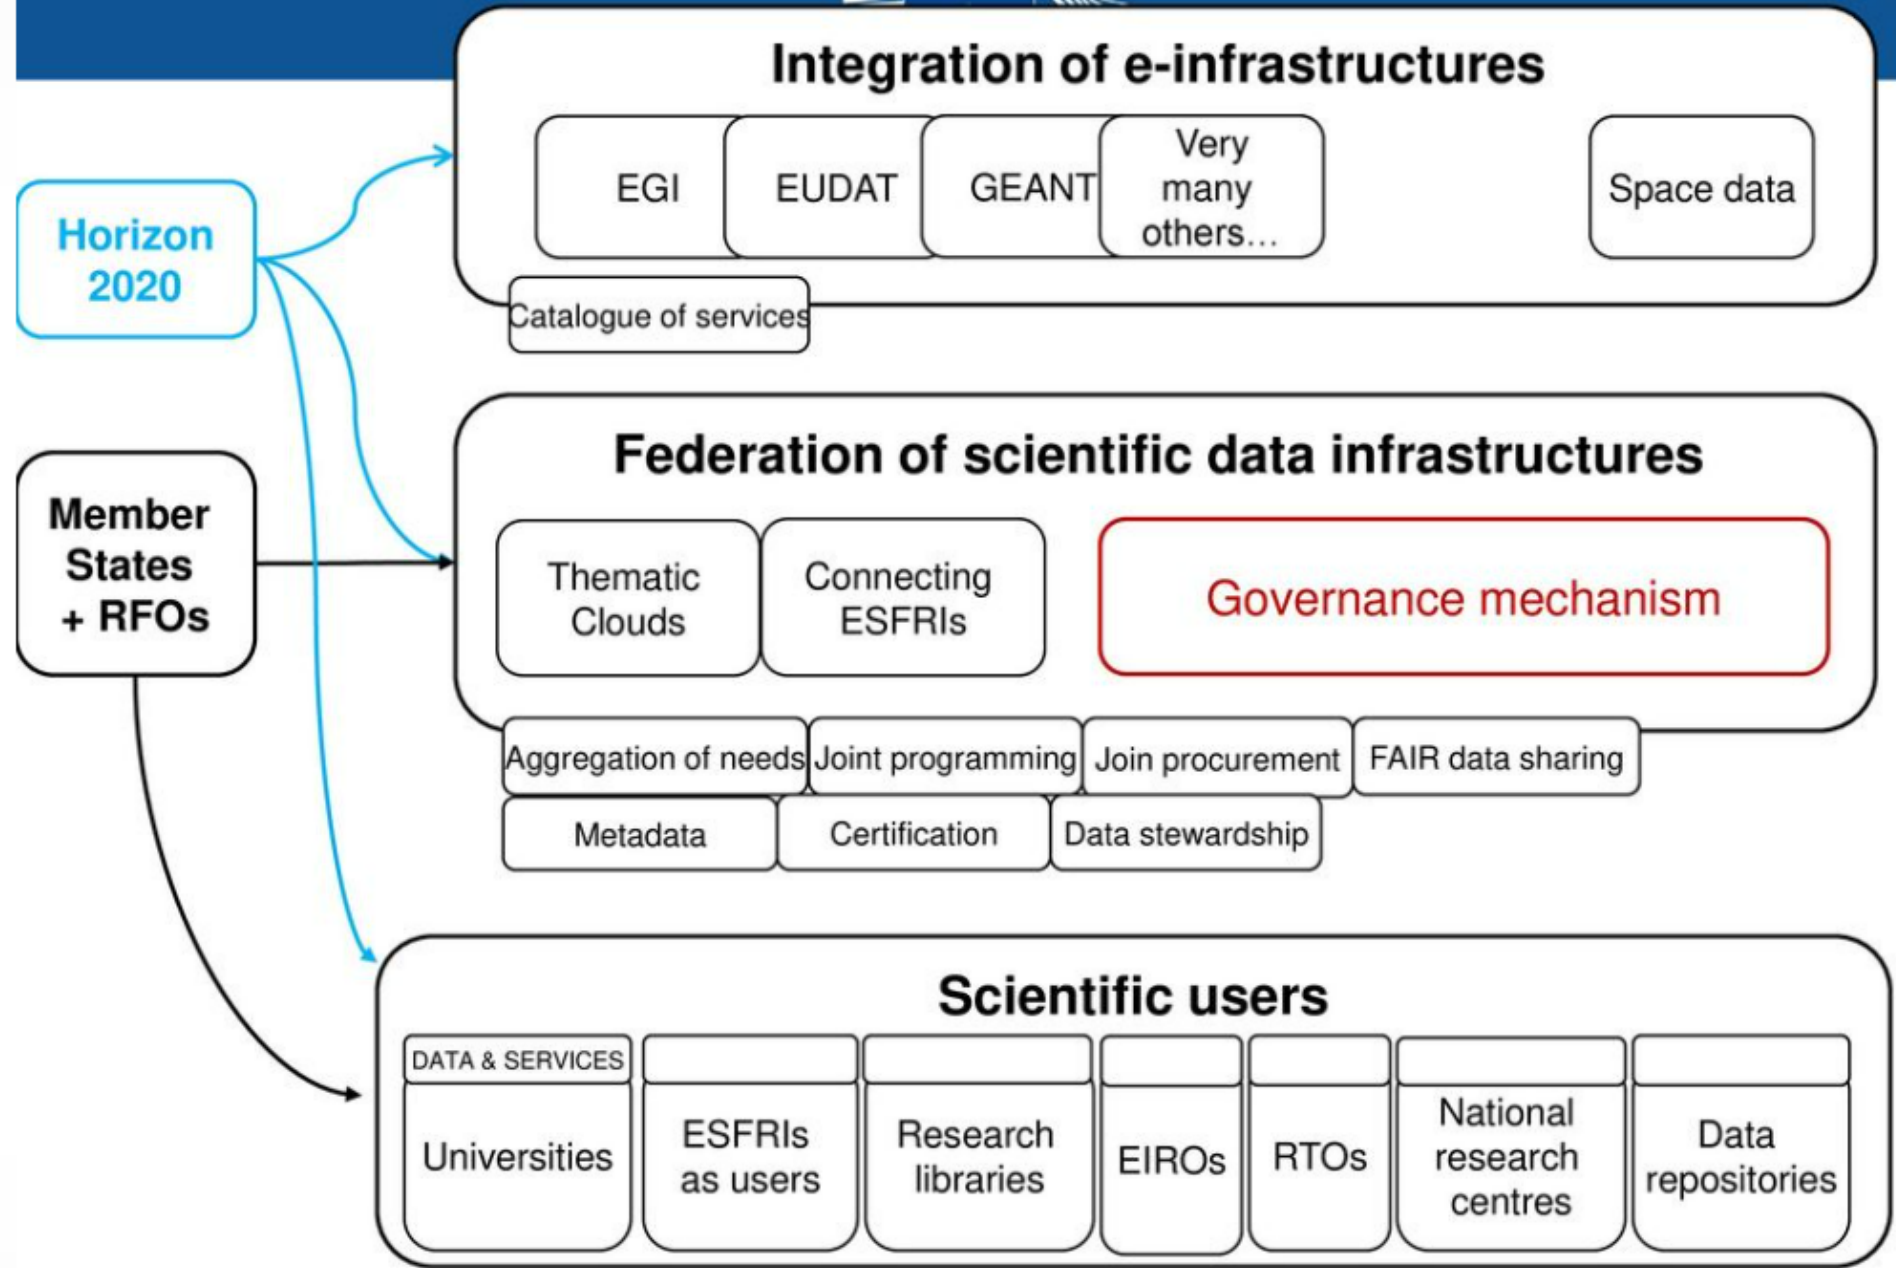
Horizon 2020

Member States + RFOs

Integration of e-infrastructures

EGI

EUDAT

GEANT

Very many others...

Space data

Catalogue of services

Federation of scientific data infrastructures

Thematic Clouds

Connecting ESFRIs

Governance mechanism

Aggregation of needs

Joint programming

Join procurement

FAIR data sharing

Metadata

Certification

Data stewardship

Scientific users

DATA & SERVICES

Universities

ESFRIs as users

Research libraries

EIROs

RTOs

National research centres

Data repositories